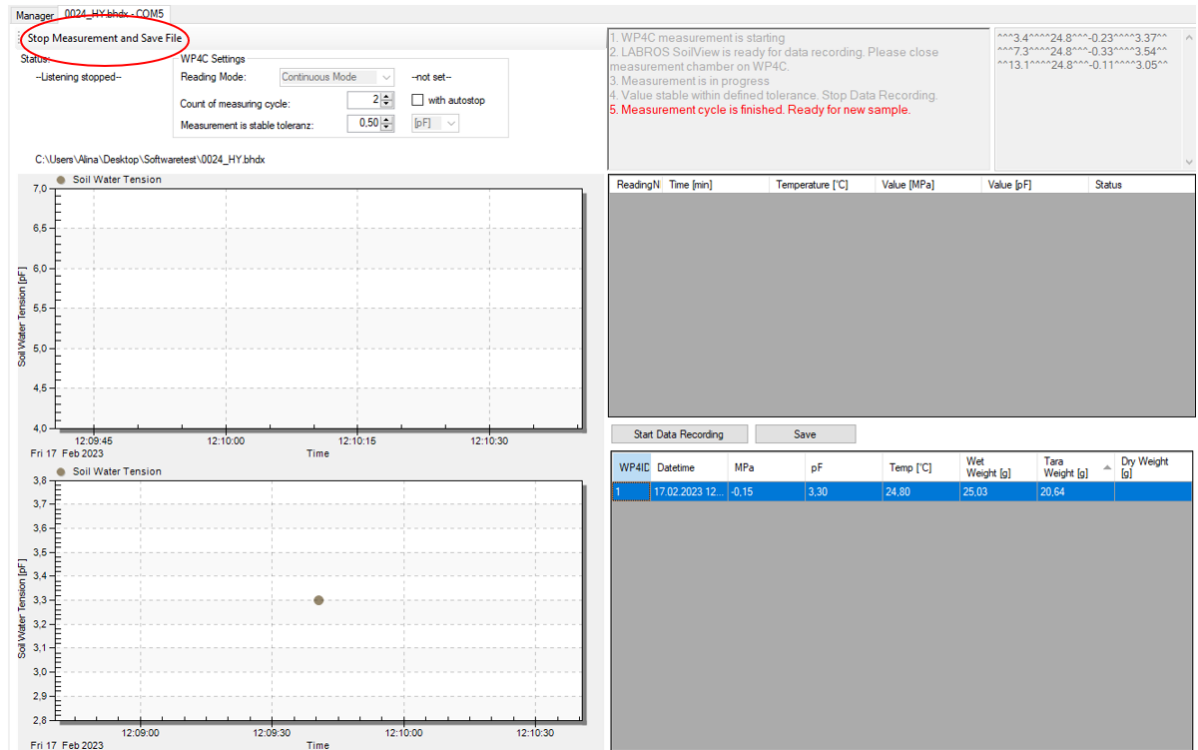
Manager | 0024_HY.bhdx - COM5

Stop Measurement and Save File

Status:
--Listening stopped--

WP4C Settings
Reading Mode: Continuous Mode --not set--
Count of measuring cycle: 2
with autostop
Measurement is stable toleranz: 0,50 [pF]

C:\Users\Alina\Desktop\Softwaretest\0024_HY.bhdx

1. WP4C measurement is starting
2. LABROS SoilView is ready for data recording. Please close measurement chamber on WP4C.
3. Measurement is in progress
4. Value stable within defined tolerance. Stop Data Recording.
5. Measurement cycle is finished. Ready for new sample.

^^^3.4^^^^24.8^^^-0.23^^^^3.37^^
^^^7.3^^^^24.8^^^-0.33^^^^3.54^^
^^^13.1^^^^24.8^^^-0.11^^^^3.05^^

Soil Water Tension
Soil Water Tension [pF]
7,0
6,5
6,0
5,5
5,0
4,5
4,0
12:09:45 12:10:00 12:10:15 12:10:30
Fri 17 Feb 2023
Time

| ReadingN | Time [min] | Temperature [°C] | Value [MPa] | Value [pF] | Status |
|---|---|---|---|---|---|

Start Data Recording
Save

| WP4ID | Datetime | MPa | pF | Temp [°C] | Wet Weight [g] | Tara Weight [g] | Dry Weight [g] |
|---|---|---|---|---|---|---|---|
| 1 | 17.02.2023 12... | -0,15 | 3,30 | 24,80 | 25,03 | 20,64 | |

Soil Water Tension
Soil Water Tension [pF]
3,8
3,7
3,6
3,5
3,4
3,3
3,2
3,1
3,0
2,9
2,8
12:09:00 12:09:30 12:10:00 12:10:30
Fri 17 Feb 2023
Time